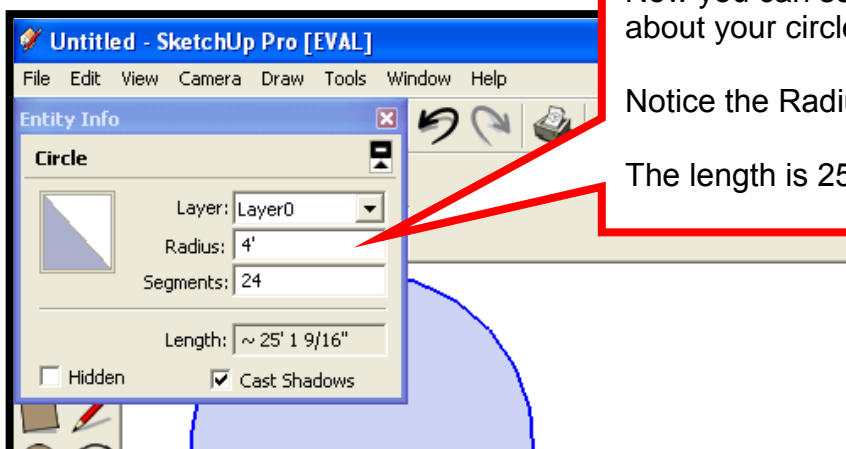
Now you can se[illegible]
about your circl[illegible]

Notice the Radi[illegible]

The length is 25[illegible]

Untitled - SketchUp Pro [EVAL]

File Edit View Camera Draw Tools Window Help

Entity Info

Circle

Layer: Layer0

Radius: 4'

Segments: 24

Length: ~ 25' 1 9/16"

Hidden

Cast Shadows